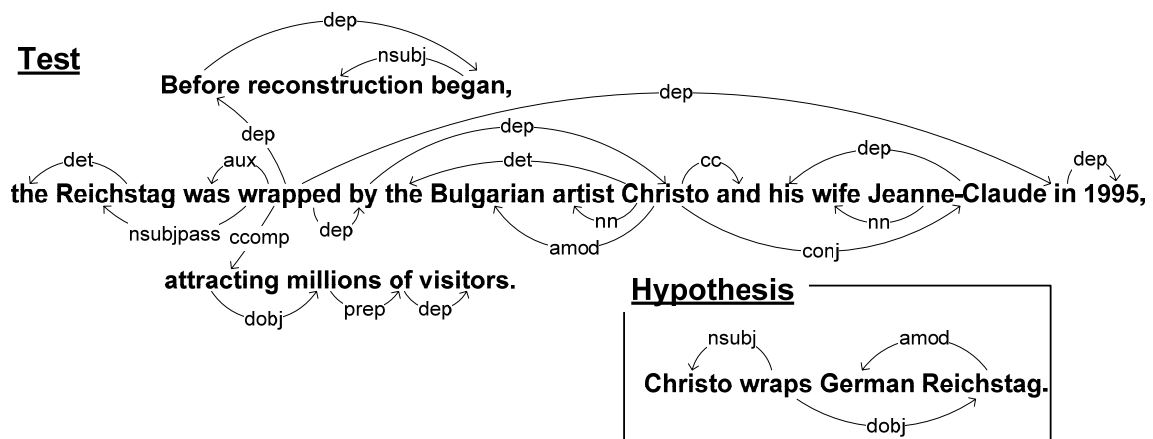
Test

dep

nsubj

Before reconstruction began,

dep

dep

dep

det

aux

det

cc

dep

dep

the Reichstag was wrapped by the Bulgarian artist Christo and his wife Jeanne-Claude in 1995,

nsubjpass

ccomp

dep

nn

amod

nn

conj

attracting millions of visitors.

dobj

prep

dep

Hypothesis

nsubj

amod

Christo wraps German Reichstag.

dobj